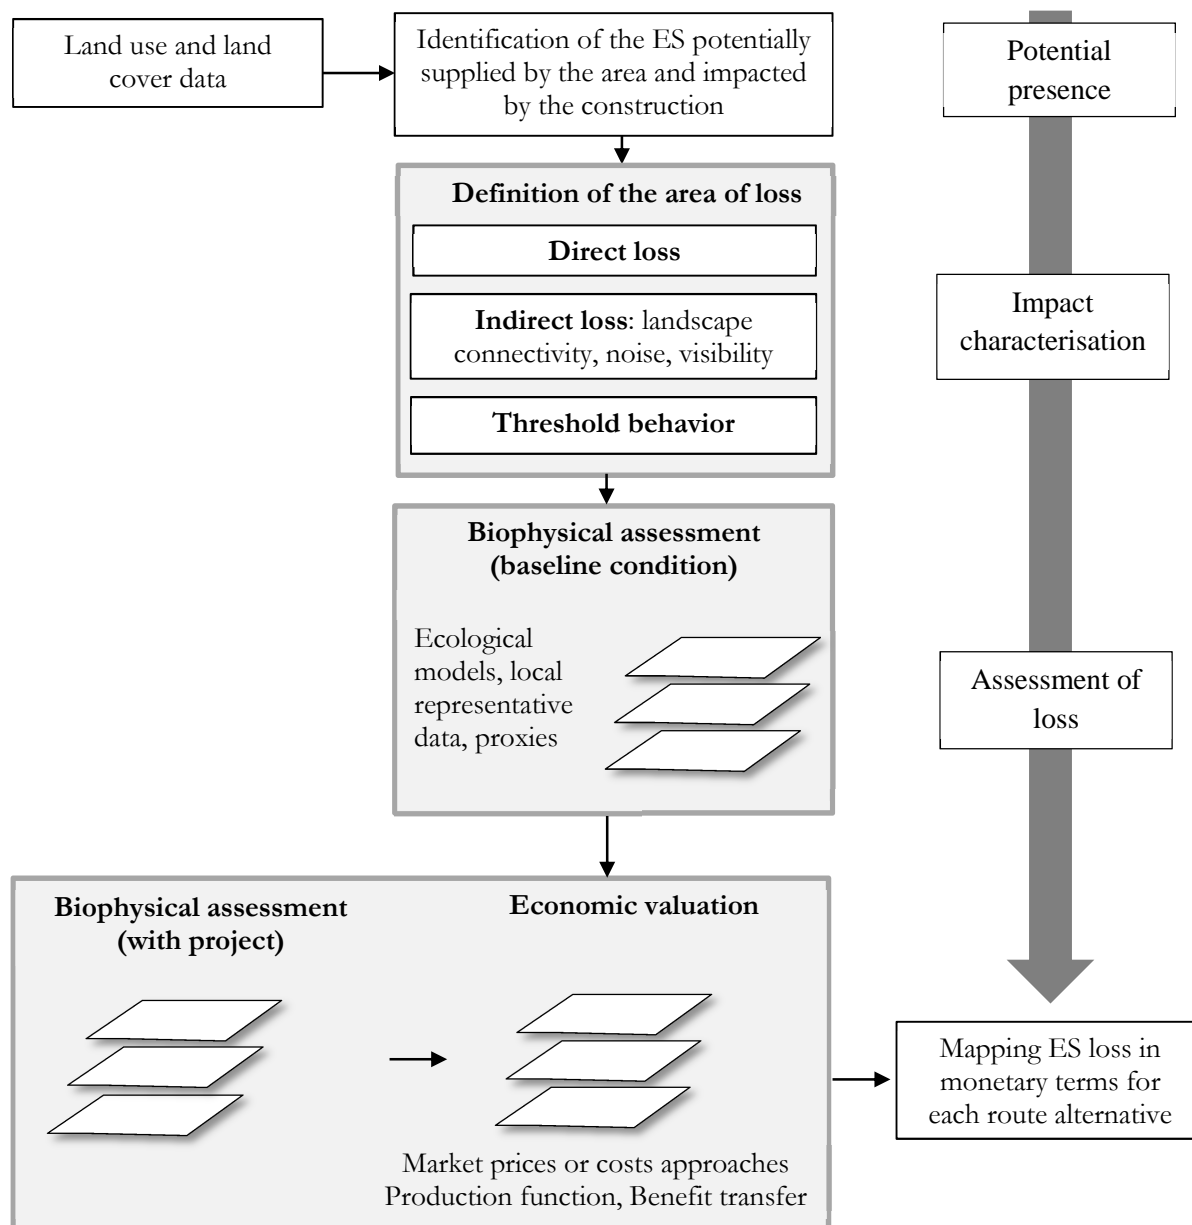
Land use and land cover data

Identification of the ES potentially supplied by the area and impacted by the construction

Potential presence

Definition of the area of loss

Direct loss

Indirect loss: landscape connectivity, noise, visibility

Threshold behavior

Impact characterisation

Biophysical assessment (baseline condition)

Ecological models, local representative data, proxies

Assessment of loss

Biophysical assessment (with project)

Economic valuation

Market prices or costs approaches Production function, Benefit transfer

Mapping ES loss in monetary terms for each route alternative